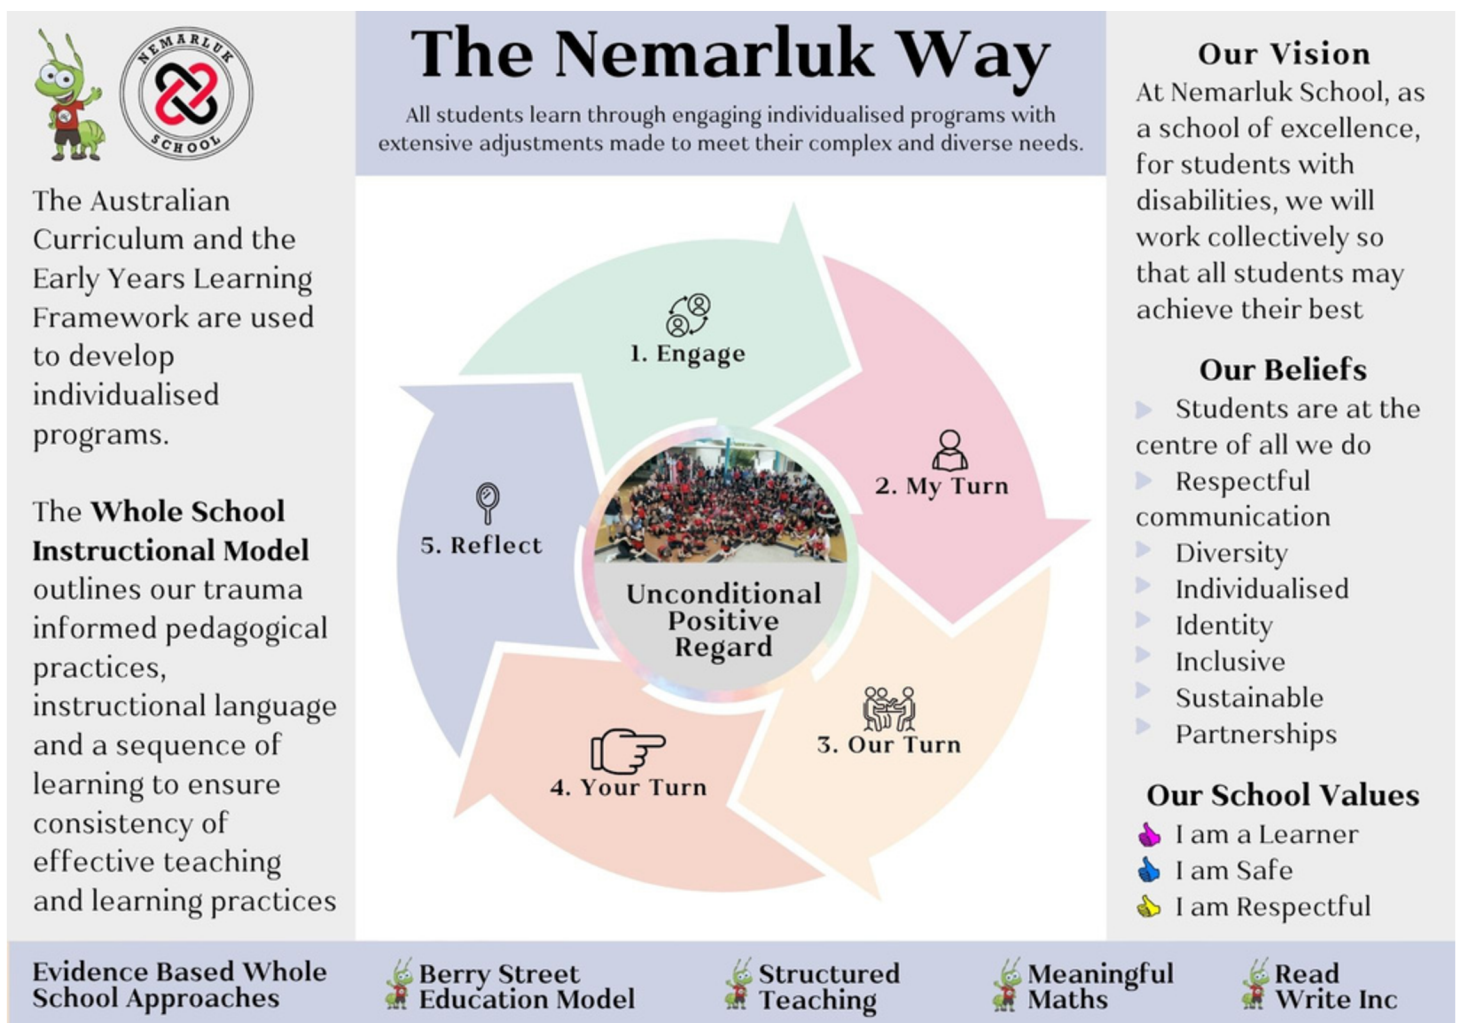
NEMARLUK SCHOOL

The Nemarluk Way

All students learn through engaging individualised programs with extensive adjustments made to meet their complex and diverse needs.

The Australian Curriculum and the Early Years Learning Framework are used to develop individualised programs.

The **Whole School Instructional Model** outlines our trauma informed pedagogical practices, instructional language and a sequence of learning to ensure consistency of effective teaching and learning practices

1. Engage

2. My Turn

3. Our Turn

4. Your Turn

5. Reflect

Unconditional Positive Regard

Our Vision

At Nemarluk School, as a school of excellence, for students with disabilities, we will work collectively so that all students may achieve their best

Our Beliefs

Students are at the centre of all we do

Respectful communication

Diversity

Individualised

Identity

Inclusive

Sustainable

Partnerships

Our School Values

I am a Learner

I am Safe

I am Respectful

Evidence Based Whole School Approaches

Berry Street Education Model

Structured Teaching

Meaningful Maths

Read Write Inc